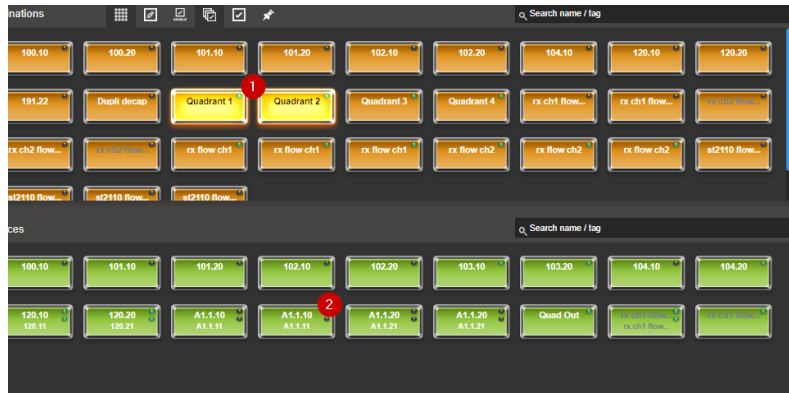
nations

Search name / tag

100.10
100.20
101.10
101.20
102.10
102.20
104.10
120.10
120.20

191.22
Dupli decap
Quadrant 1
1
Quadrant 2
Quadrant 3
Quadrant 4
rx ch1 flow...
rx ch1 flow...
rx ch2 flow...

rx ch2 flow...
rx ch2 flow...
rx flow ch1
rx flow ch1
rx flow ch1
rx flow ch2
rx flow ch2
rx flow ch2
st2110 flow...

st2110 flow...
st2110 flow...
st2110 flow...

ces

Search name / tag

100.10
101.10
101.20
102.10
102.20
103.10
103.20
104.10
104.20

120.10
120.11
120.20
120.21
A1.1.10
A1.1.11
A1.1.10
A1.1.11
2
A1.1.20
A1.1.21
A1.1.20
A1.1.21
Quad Out
rx ch1 flow...
rx ch1 flow...
rx ch1 flow...